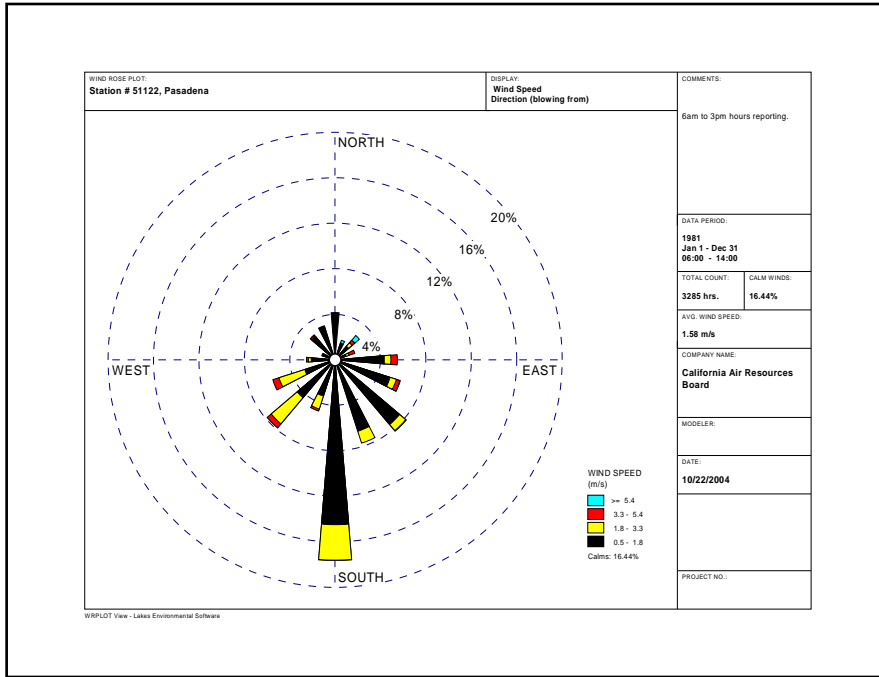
WIND ROSE PLOT:
Station # 51122, Pasadena

DISPLAY:
Wind Speed
Direction (blowing from)

COMMENTS:

6am to 3pm hours reporting.

NORTH

20%

16%

12%

8%

4%

WEST

EAST

SOUTH

WIND SPEED
(m/s)

>= 5.4
3.3 - 5.4
1.8 - 3.3
0.5 - 1.8

Calms: 16.44%

DATA PERIOD:
1981
Jan 1 - Dec 31
06:00 - 14:00

TOTAL COUNT:
3285 hrs.

CALM WINDS:
16.44%

AVG. WIND SPEED:
1.58 m/s

COMPANY NAME:
California Air Resources Board

MODELER:

DATE:
10/22/2004

PROJECT NO.:

WRPLOT View - Lakes Environmental Software